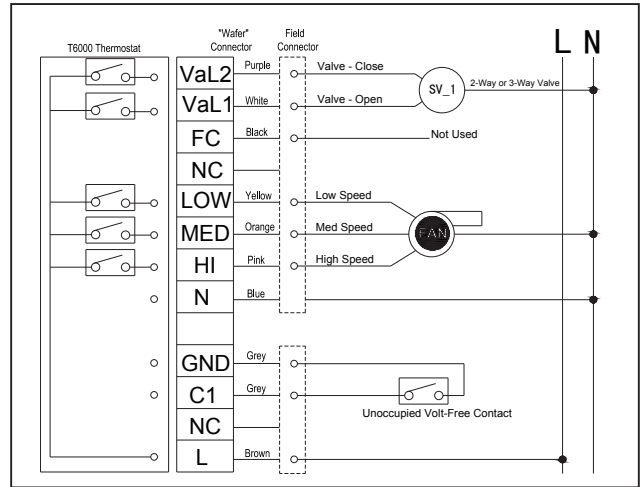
T6000 Thermostat

"Wafer" Connector

Field Connector

L N

VaL2
Purple
Valve - Close

SV_1
2-Way or 3-Way Valve

VaL1
White
Valve - Open

FC
Black
Not Used

NC

LOW
Yellow
Low Speed

MED
Orange
Med Speed

FAN

HI
Pink
High Speed

N
Blue

GND
Grey

C1
Grey

Unoccupied Volt-Free Contact

NC

L
Brown